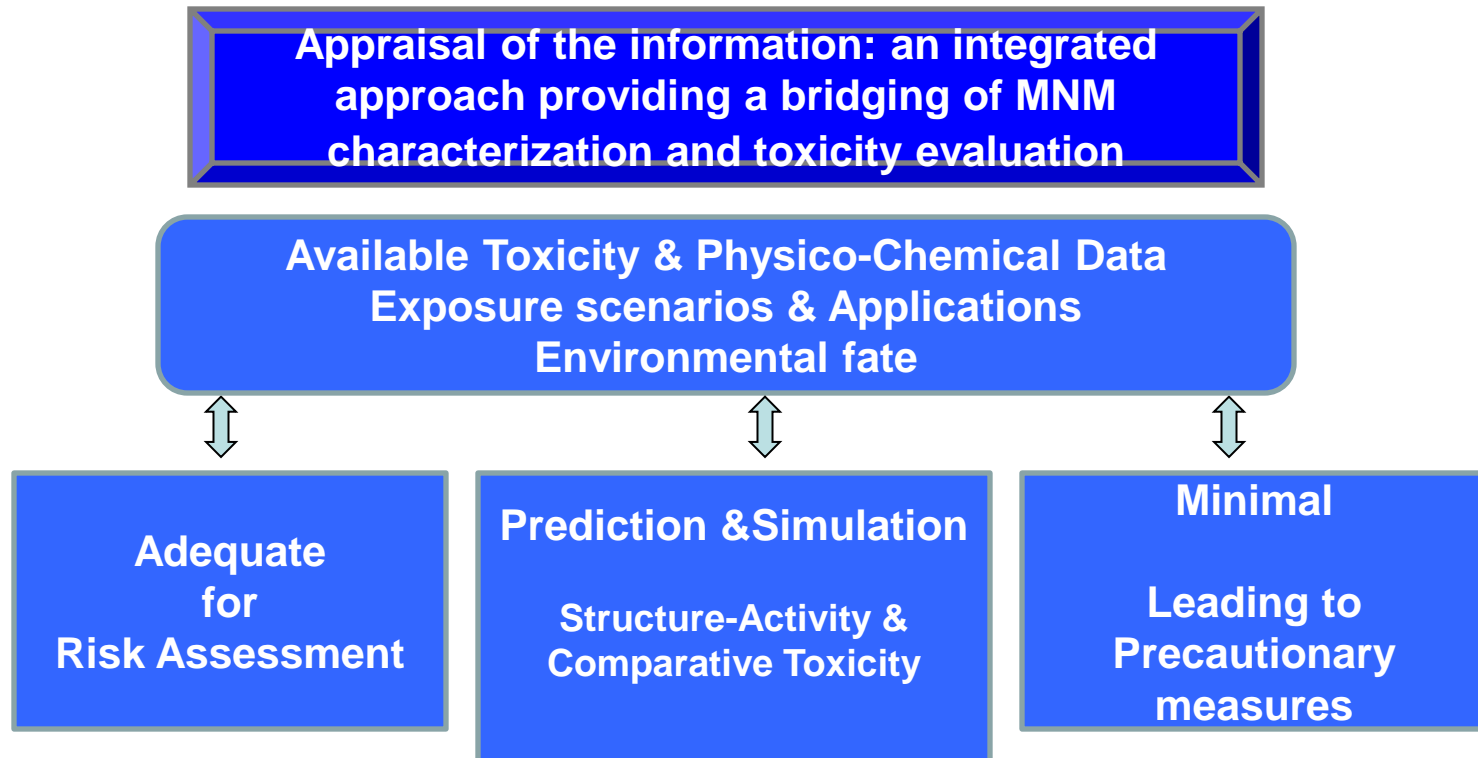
Appraisal of the information: an integrated approach providing a bridging of MNM characterization and toxicity evaluation

Available Toxicity & Physico-Chemical Data
Exposure scenarios & Applications
Environmental fate

Adequate
for
Risk Assessment

Prediction &Simulation

Structure-Activity &
Comparative Toxicity

Minimal

Leading to
Precautionary
measures